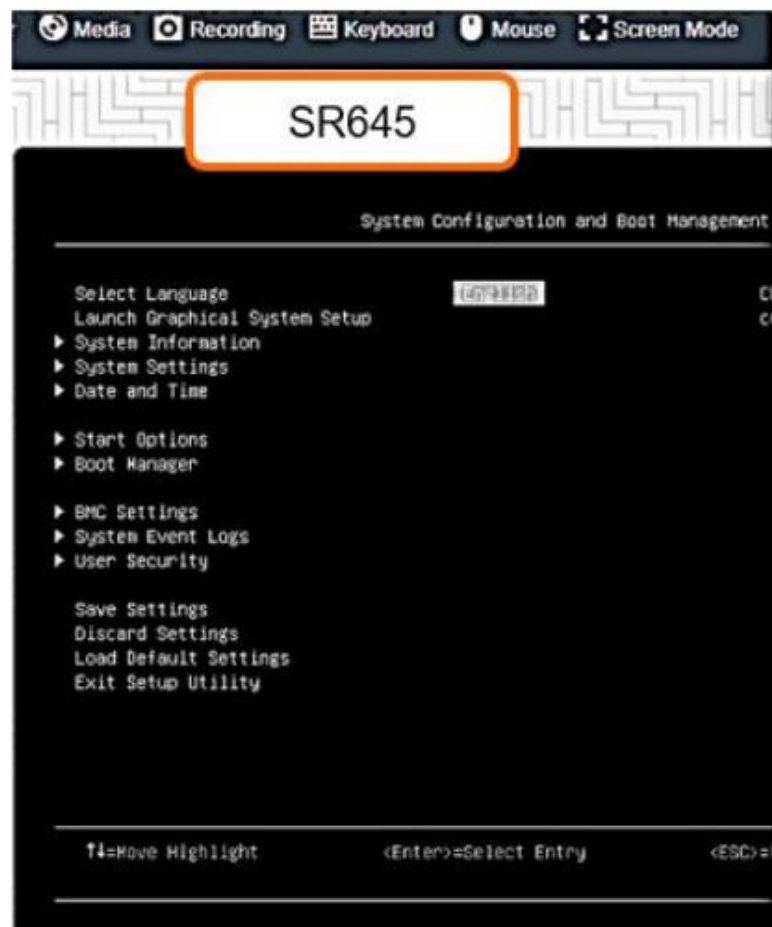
Media Recording Keyboard Mouse Screen Mode

SR645

System Configuration and Boot Management

Select Language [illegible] C
Launch Graphical System Setup c
▶ System Information
▶ System Settings
▶ Date and Time

▶ Start Options
▶ Boot Manager

▶ BMC Settings
▶ System Event Logs
▶ User Security

Save Settings
Discard Settings
Load Default Settings
Exit Setup Utility

↑↓=Move Highlight <Enter>=Select Entry <ESC>=